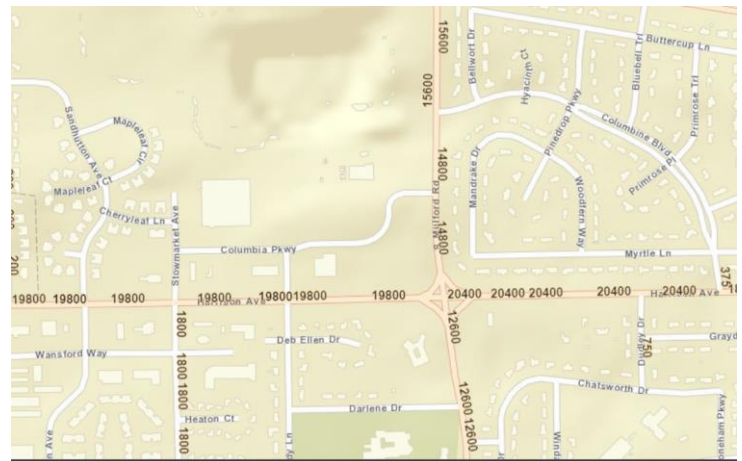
Buttercup Ln
Bellwort Dr
Hyacinth Ct
Bluebell Trl
15600
Primrose Trl
Pinedrop Pkwy
Columbine Blvd
Sandhutton Ave
Mapleleaf Cir
15600
Mandrake Dr
Primrose Pl
Maplereaf Ct
14800
Woodfern Way
Cherryleaf Ln
Stowmarket Ave
Millford Rd
14800
Columbia Pkwy
Myrtle Ln
375
200
19800 19800 19800 19800 19800 19800 19800 20400 20400 20400 20400 20400
Harrison Ave
Harrison Ave
1800
12600
Dudley Dr
Grayd
750
Wansford Way
Deb Ellen Dr
1800 1800
Chatsworth Dr
Heaton Ct
12600 12600
Darlene Dr
1800
n Ave
Windsor
Boneham Pkwy